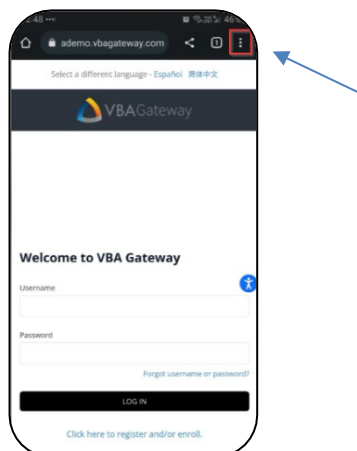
2:48 ··· 46%

ademo.vbagateway.com

1

Select a different language - Español 简体中文

VBAGateway

Welcome to VBA Gateway

Username

Password

Forgot username or password?

LOG IN

Click here to register and/or enroll.